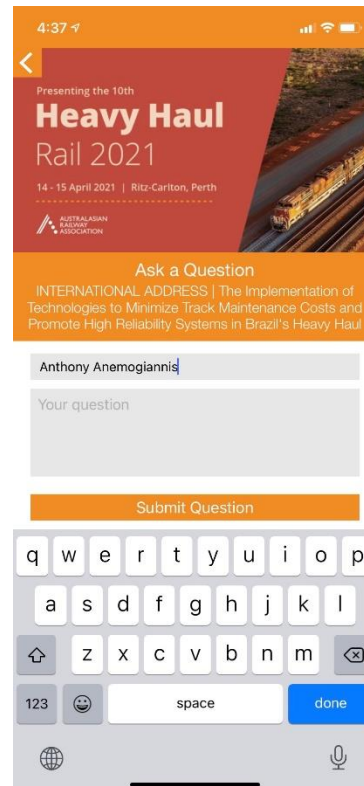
4:37

Presenting the 10th
Heavy Haul
Rail 2021
14 - 15 April 2021 | Ritz-Carlton, Perth
AUSTRALASIAN RAILWAY ASSOCIATION

Ask a Question
INTERNATIONAL ADDRESS | The Implementation of Technologies to Minimize Track Maintenance Costs and Promote High Reliability Systems in Brazil's Heavy Haul

Anthony Anemogiannis

Your question

Submit Question

q w e r t y u i o p
a s d f g h j k l
z x c v b n m
123 space done